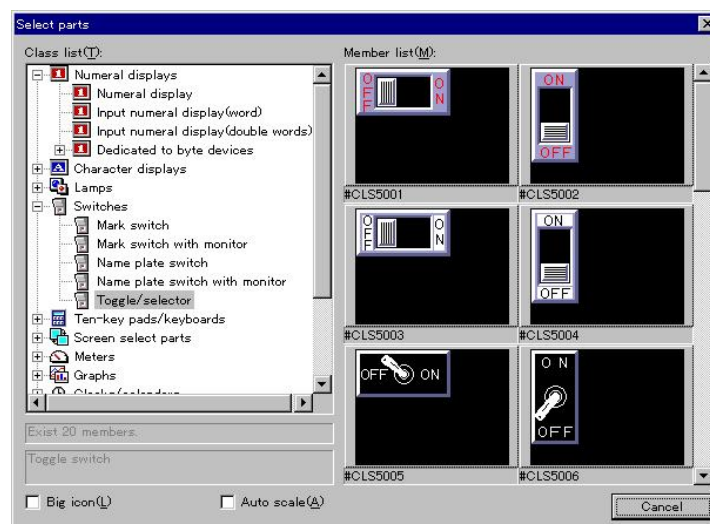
Select parts

Class list(T):

Numeral displays
Numeral display
Input numeral display(word)
Input numeral display(double words)
Dedicated to byte devices
Character displays
Lamps
Switches
Mark switch
Mark switch with monitor
Name plate switch
Name plate switch with monitor
Toggle/selector
Ten-key pads/keyboards
Screen select parts
Meters
Graphs
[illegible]

Exist 20 members.

Toggle switch

Big icon(L)

Auto scale(A)

Member list(M):

OFF ON
#CLS5001
ON OFF
#CLS5002
OFF ON
#CLS5003
ON OFF
#CLS5004
OFF ON
#CLS5005
ON OFF
#CLS5006

Cancel